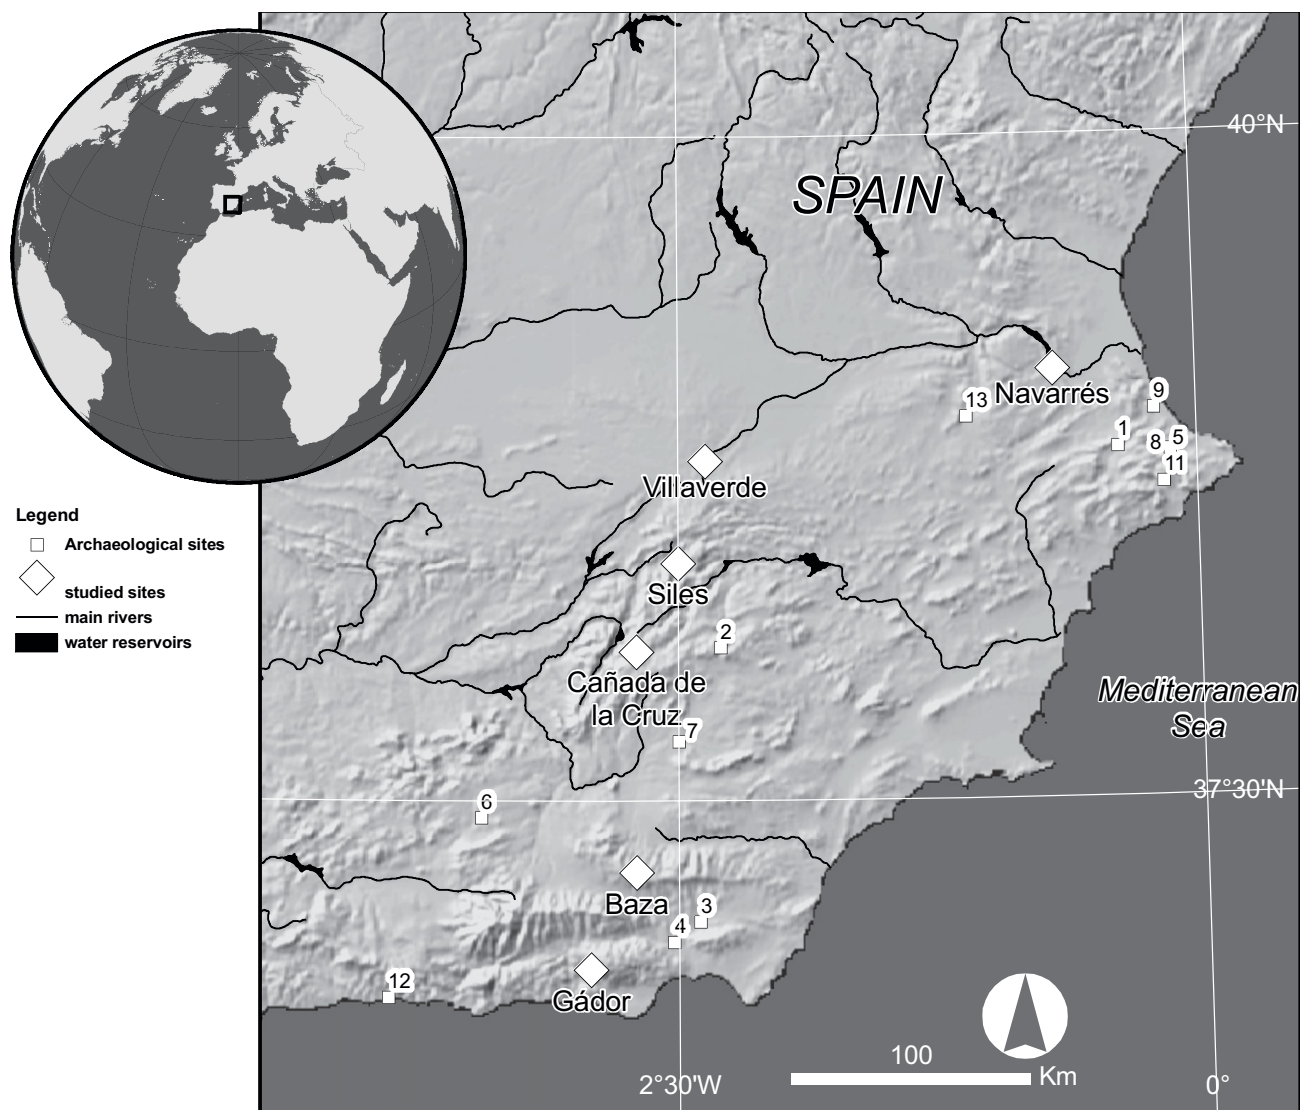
40°N

SPAIN

Navarrés

13

9

1

8

5

11

Villaverde

Legend

Archaeological sites

studied sites

main rivers

water reservoirs

Siles

2

Cañada de la Cruz

7

Mediterranean Sea

37°30'N

6

Baza

3

4

12

Gádor

100

Km

2°30'W

0°